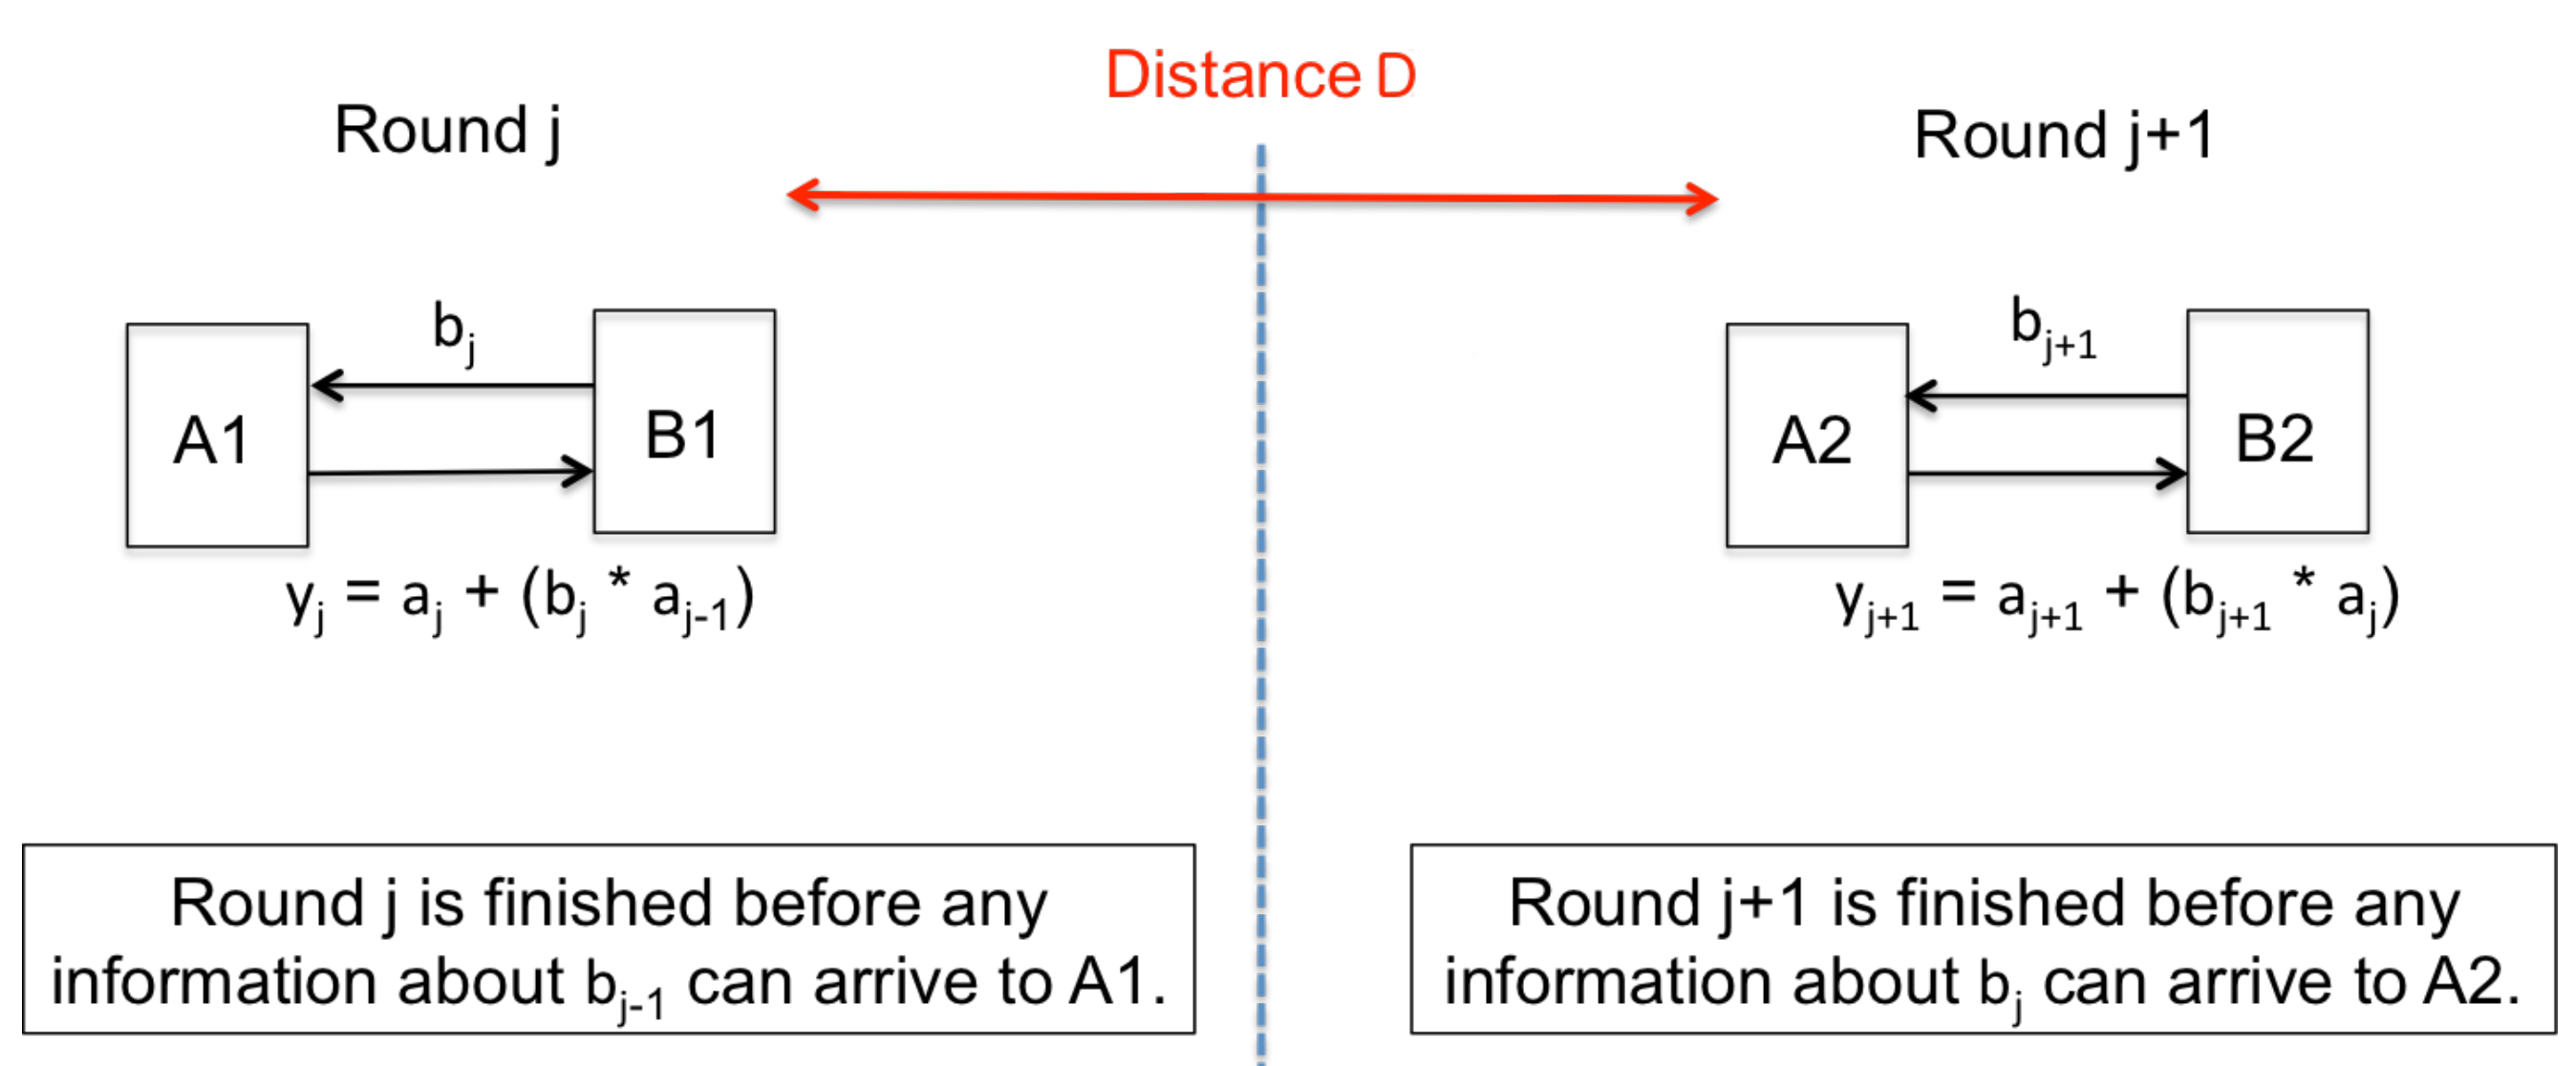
Distance D

Round j

$b_j$

A1

B1

$y_j = a_j + (b_j * a_{j-1})$

Round j+1

$b_{j+1}$

A2

B2

$y_{j+1} = a_{j+1} + (b_{j+1} * a_j)$

Round j is finished before any information about $b_{j-1}$ can arrive to A1.

Round j+1 is finished before any information about $b_j$ can arrive to A2.